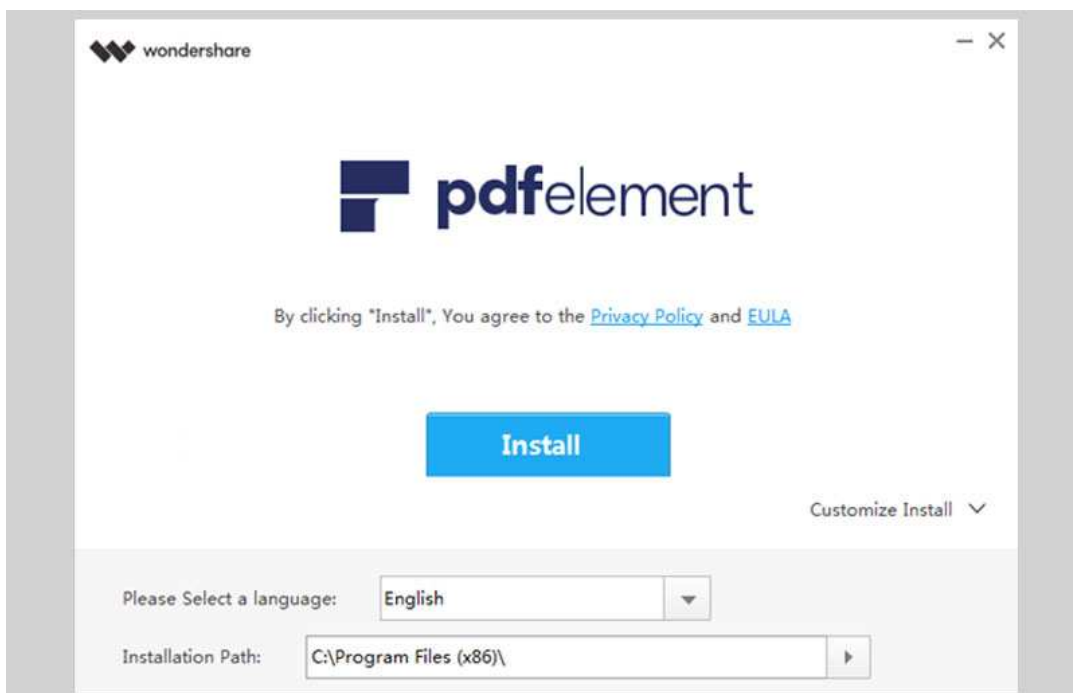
wondershare

— ×

pdfelement

By clicking "Install", You agree to the Privacy Policy and EULA

Install

Customize Install

Please Select a language: English

Installation Path: C:\Program Files (x86)\